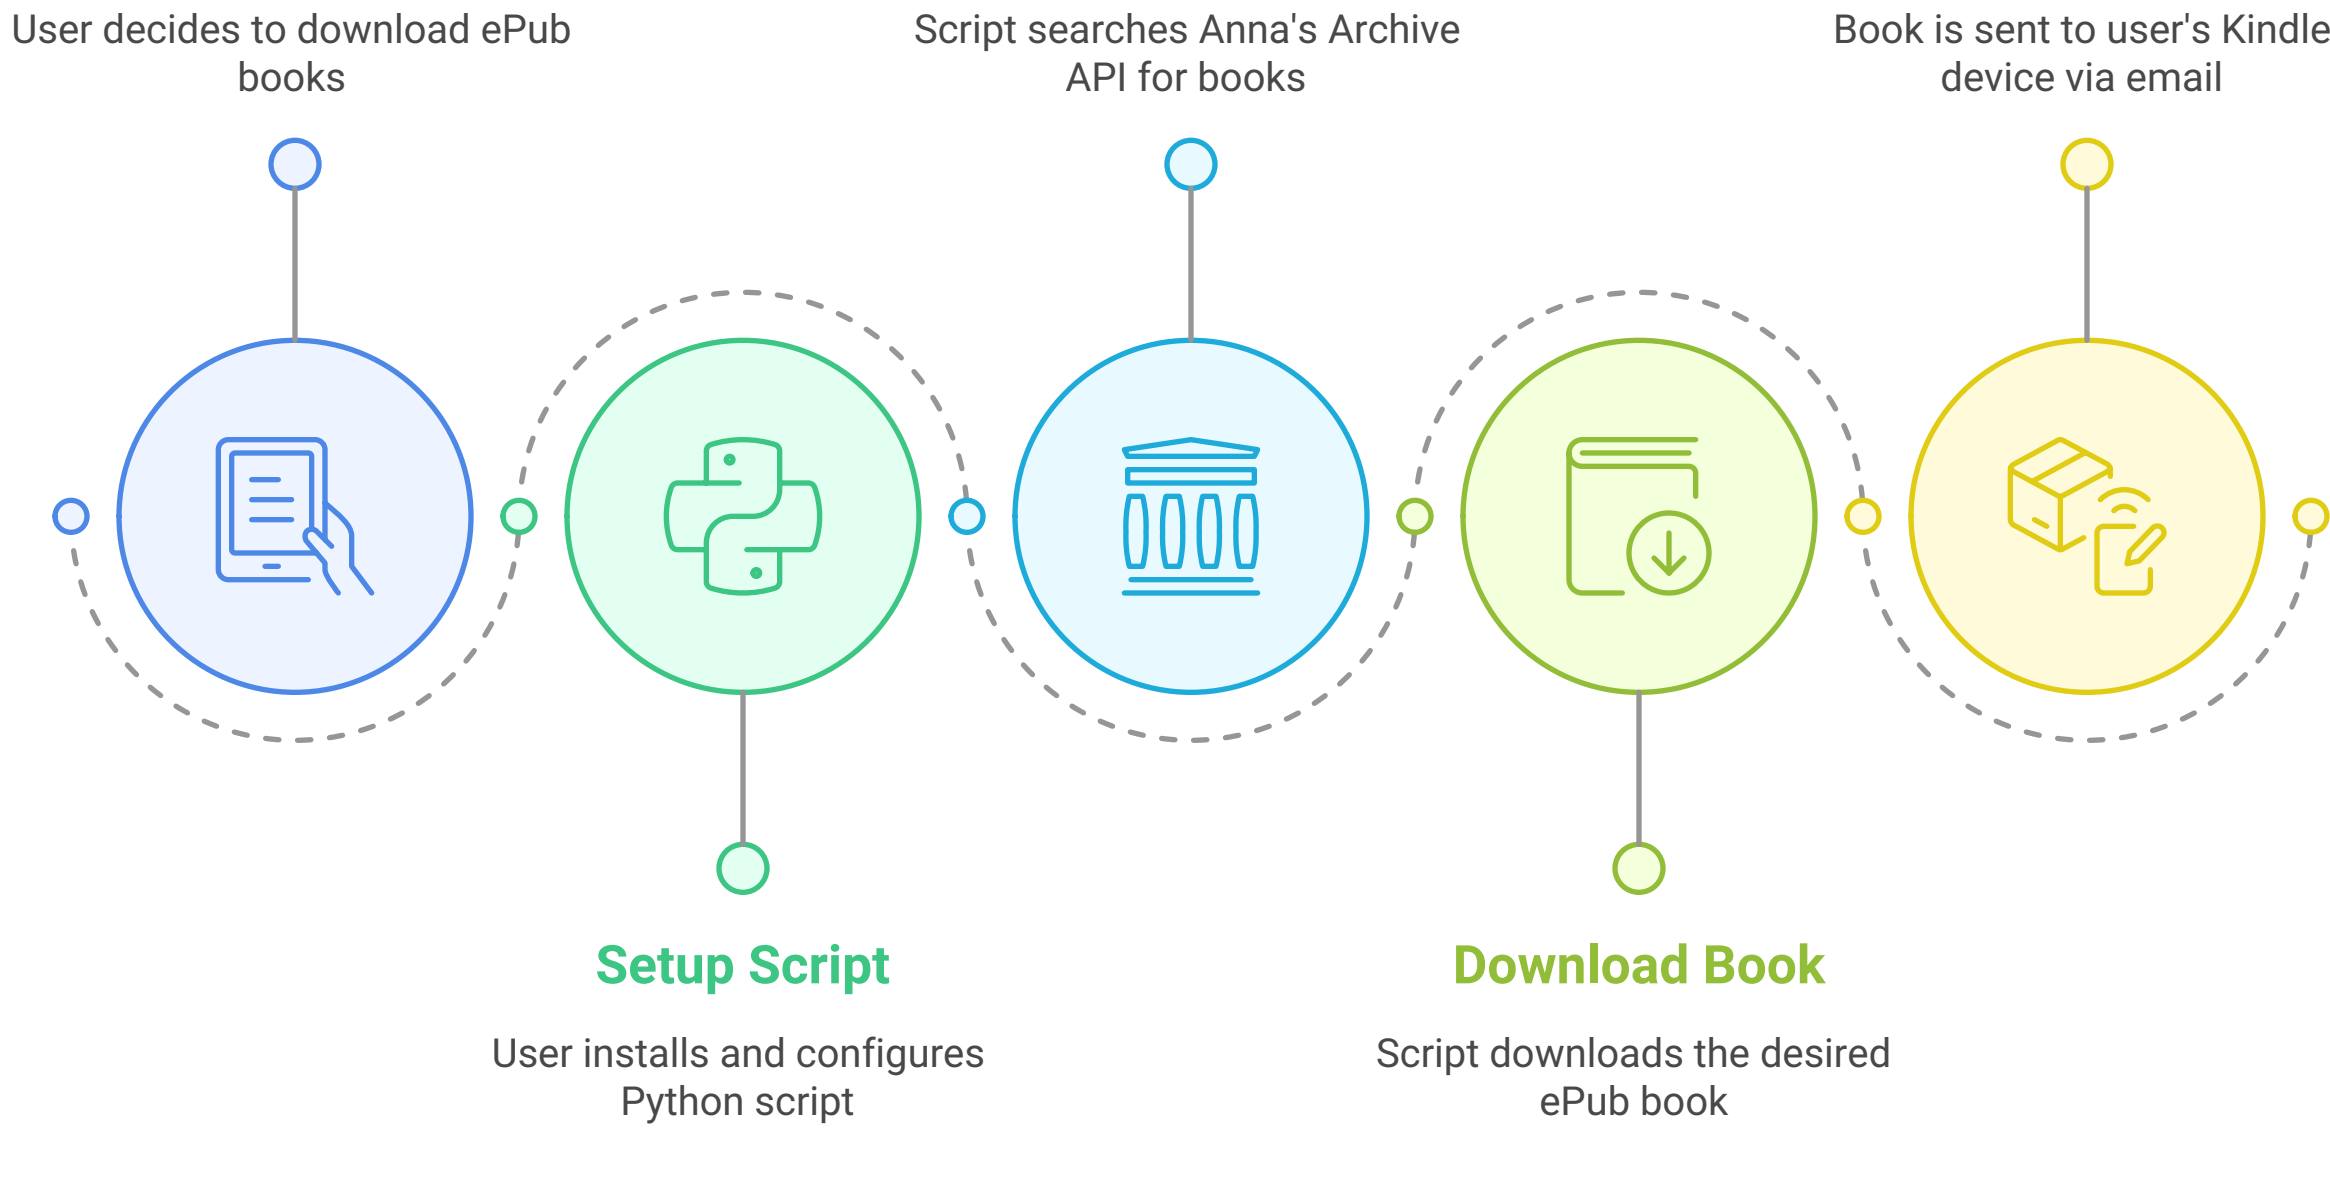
User decides to download ePub books

Script searches Anna's Archive API for books

Book is sent to user's Kindle device via email

Setup Script

User installs and configures Python script

Download Book

Script downloads the desired ePub book